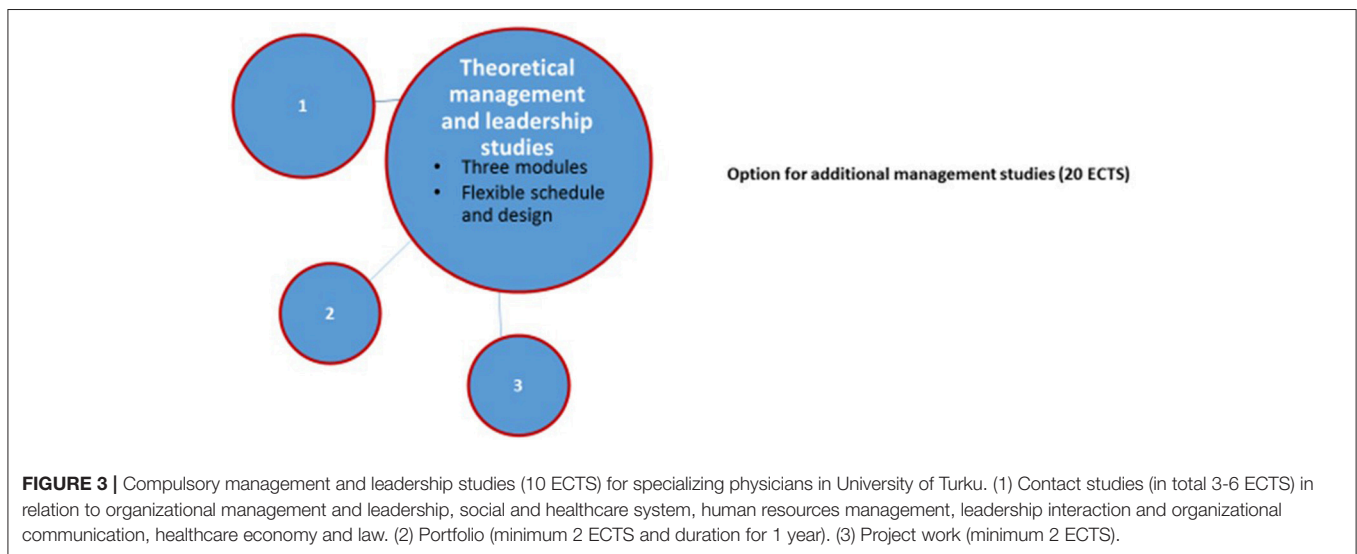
1

Theoretical management and leadership studies

• Three modules
• Flexible schedule and design

Option for additional management studies (20 ECTS)

2

3

**FIGURE 3 |** Compulsory management and leadership studies (10 ECTS) for specializing physicians in University of Turku. (1) Contact studies (in total 3-6 ECTS) in relation to organizational management and leadership, social and healthcare system, human resources management, leadership interaction and organizational communication, healthcare economy and law. (2) Portfolio (minimum 2 ECTS and duration for 1 year). (3) Project work (minimum 2 ECTS).